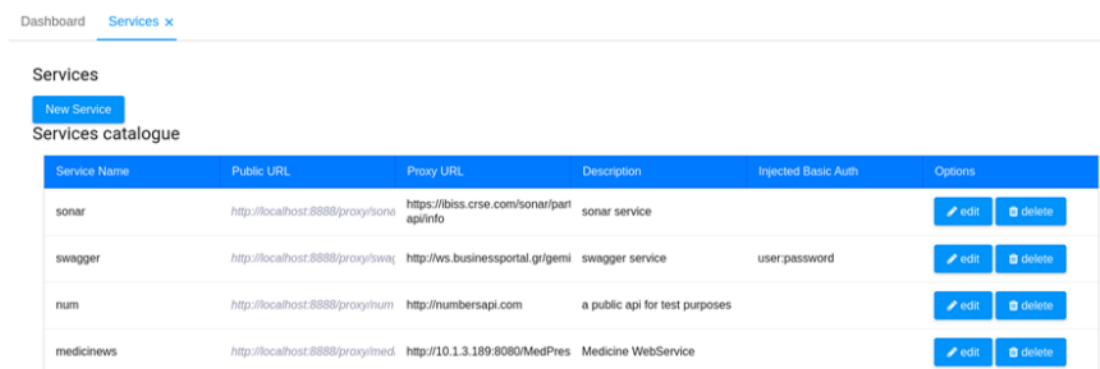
Dashboard Services ×

Services

New Service

Services catalogue

| Service Name | Public URL | Proxy URL | Description | Injected Basic Auth | Options |
|---|---|---|---|---|---|
| sonar | http://localhost:8888/proxy/sona | https://ibiss.crse.com/sonar/part api/info | sonar service | | edit delete |
| swagger | http://localhost:8888/proxy/swag | http://ws.businessportal.gr/gemi | swagger service | user:password | edit delete |
| num | http://localhost:8888/proxy/num | http://numbersapi.com | a public api for test purposes | | edit delete |
| medicinews | http://localhost:8888/proxy/medi | http://10.1.3.189:8080/MedPres | Medicine WebService | | edit delete |